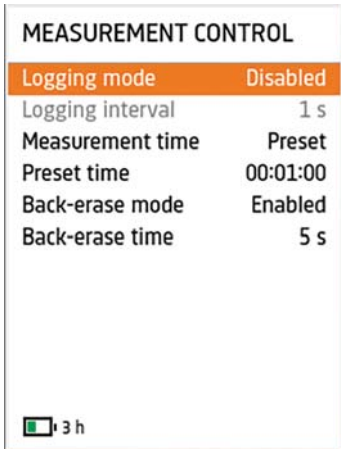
MEASUREMENT CONTROL

| | |
|---|---|
| Logging mode | Disabled |
| Logging interval | 1 s |
| Measurement time | Preset |
| Preset time | 00:01:00 |
| Back-erase mode | Enabled |
| Back-erase time | 5 s |

3 h